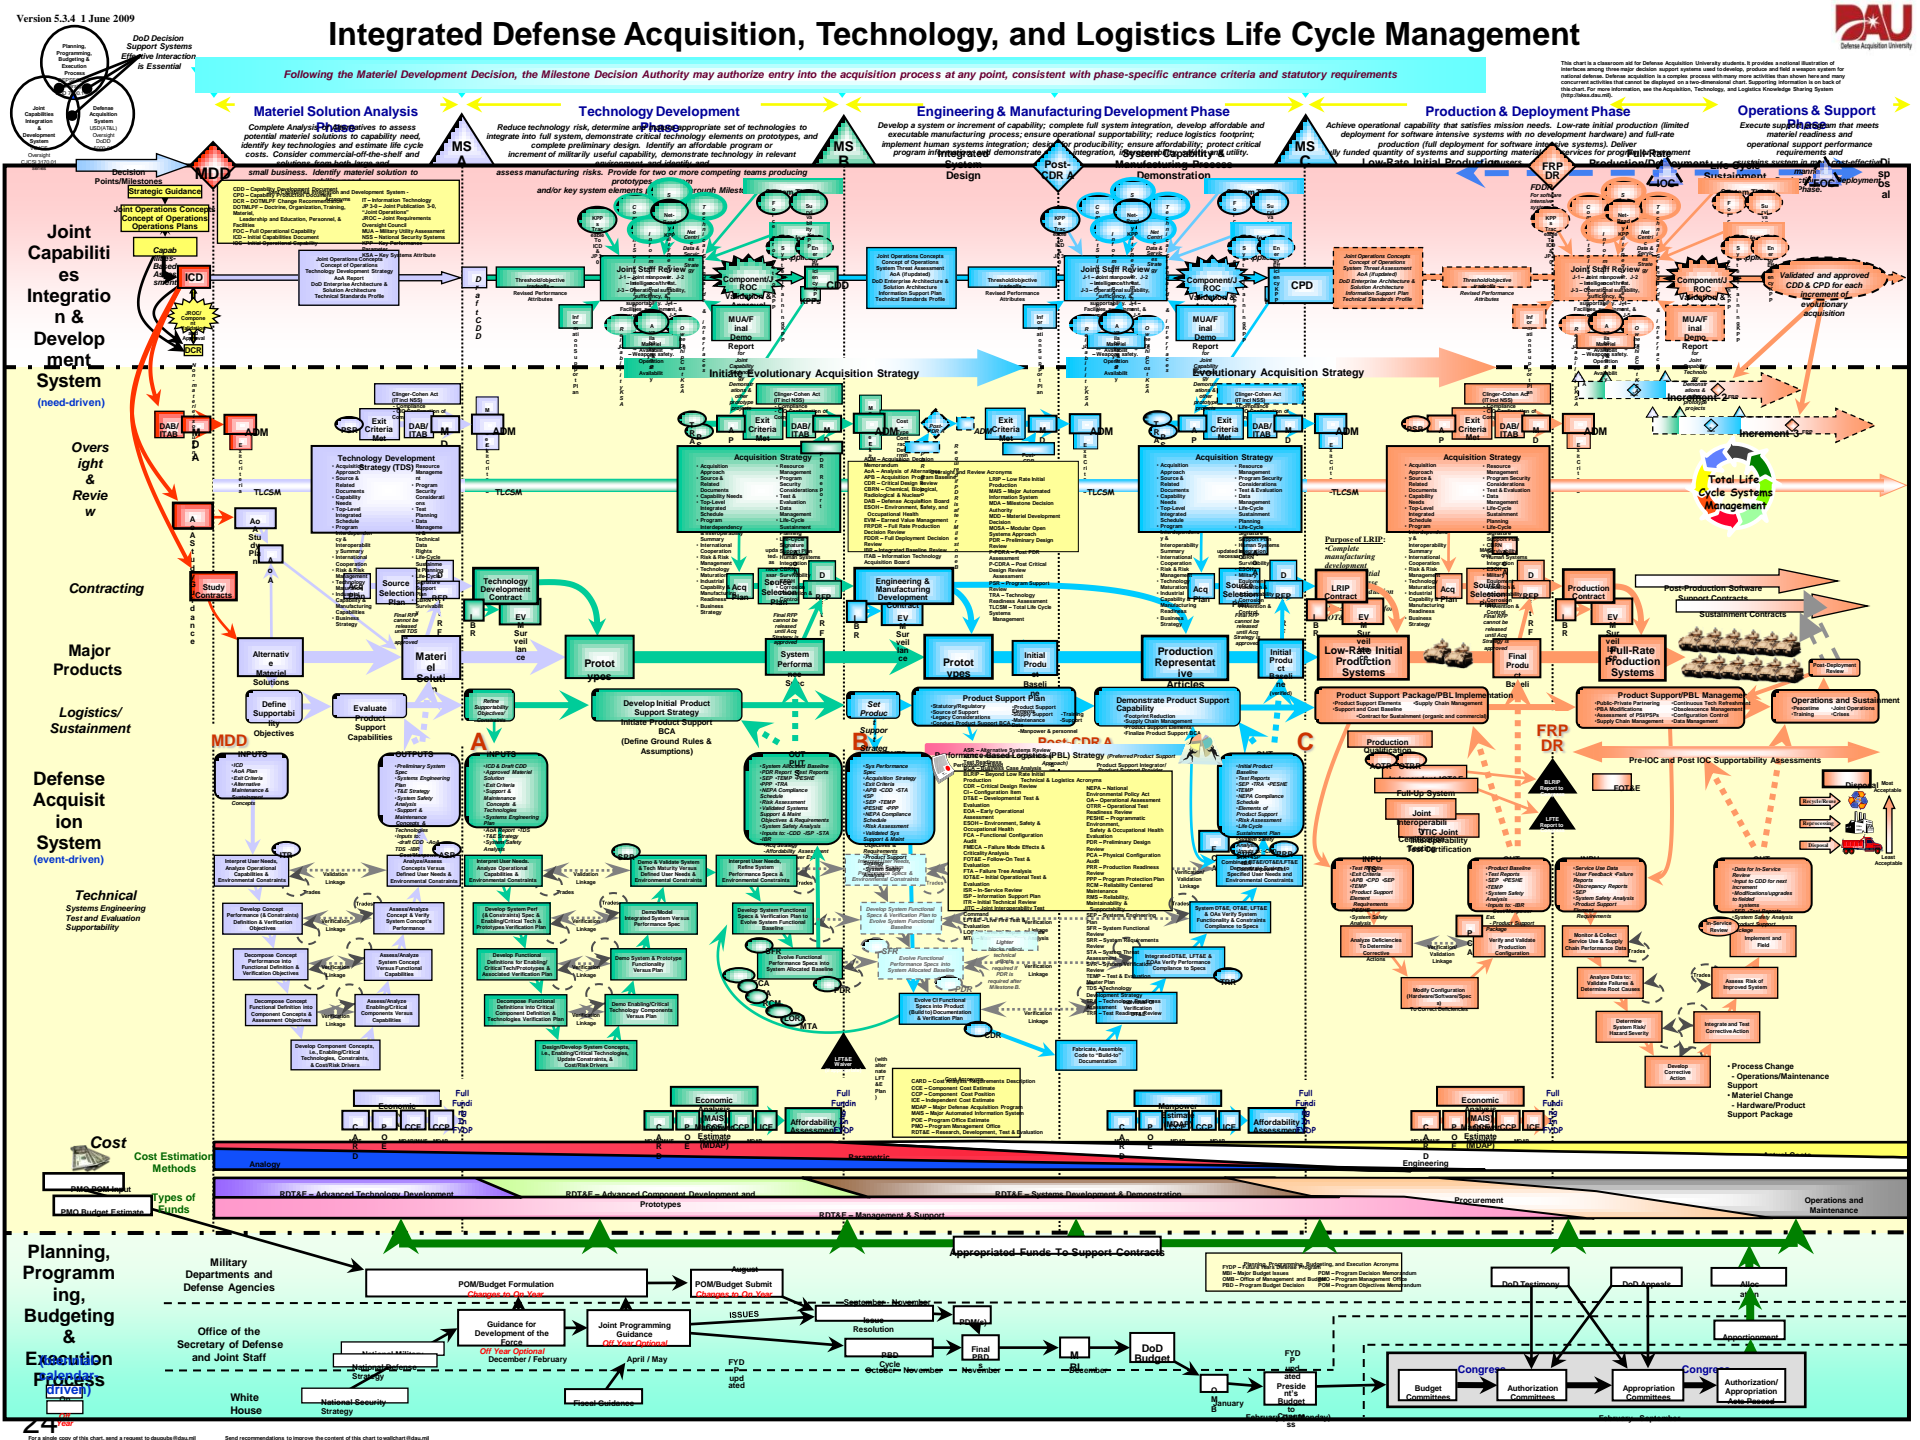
Version 5.3.4 1 June 2009

Integrated Defense Acquisition, Technology, and Logistics Life Cycle Management

DoD Decision Support Systems Effective Interaction is Essential

Planning, Programming, Budgeting & Execution Process

Joint Capabilities Integration & Development System

Defense Acquisition System

DAU Defense Acquisition University

Following the Materiel Development Decision, the Milestone Decision Authority may authorize entry into the acquisition process at any point, consistent with phase-specific entrance criteria and statutory requirements

Materiel Solution Analysis

Technology Development

Engineering & Manufacturing Development Phase

Production & Deployment Phase

Operations & Support

MDD

MS A

MS B

MS C

Decision Points/Milestones

Joint Capabilities Integration & Development System (need-driven)

Oversight & Review

Contracting

Major Products

Logistics/ Sustainment

Defense Acquisition System (event-driven)

Technical Systems Engineering Test and Evaluation Supportability

Cost

Cost Estimation Methods

Types of Funds

Planning, Programming, Budgeting & Execution Process (calendar-driven)

Strategic Guidance

Joint Operations Concepts Concept of Operations Operations Plans

ICD

CDD

CPD

JROC

DCR

Joint Staff Review

Initiate Evolutionary Acquisition Strategy

Evolutionary Acquisition Strategy

Acquisition Strategy

Technology Development Strategy (TDS)

Exit Criteria Met

ADM

TLCSM

Study Contracts

Alternative Materiel Solutions

Materiel Solution

Technology Development Contract

Engineering & Manufacturing Development Contract

LRIP Contract

Production Contract

Prototypes

System Performance Spec

Production Representative Articles

Initial Product Baseline

Final Product Baseline

Low-Rate Initial Production Systems

Full-Rate Production Systems

Post-Production Software Support Contracts

Sustainment Contracts

Increment 2

Increment 3

Total Life Cycle Systems Management

FRP DR

Post-CDR A

Integrated System Design

System Capability & Manufacturing Process Demonstration

Define Supportability Objectives

Evaluate Product Support Capabilities

Develop Initial Product Support Strategy

Demonstrate Product Support Capability

Product Support Package/PBL Implementation

Product Support/PBL Management

Operations and Sustainment

Pre-IOC and Post IOC Supportability Assessments

Joint Interoperability Test Certification

INPUTS

OUTPUTS

Process Change - Operations/Maintenance Support
- Materiel Change - Hardware/Product Support Package

Analogy

Parametric

Engineering

RDT&E – Advanced Technology Development

RDT&E – Advanced Component Development and Prototypes

RDT&E – Systems Development & Demonstration

Procurement

Operations and Maintenance

RDT&E – Management & Support

PMO POM Input

PMO Budget Estimate

Appropriated Funds To Support Contracts

Military Departments and Defense Agencies

Office of the Secretary of Defense and Joint Staff

White House

Congress

POM/Budget Formulation

POM/Budget Submit

Guidance for Development of the Force

Joint Programming Guidance

National Military Strategy

National Defense Strategy

National Security Strategy

Fiscal Guidance

Issue Resolution

Final PBD

DoD Budget

President's Budget to Congress

DoD Testimony

DoD Appeals

Apportionment

Budget Committees

Authorization Committees

Appropriation Committees

Authorization/ Appropriation Acts Passed

For a single copy of this chart, send a request to daupubs@dau.mil

Send recommendations to improve the content of this chart to wallchart@dau.mil